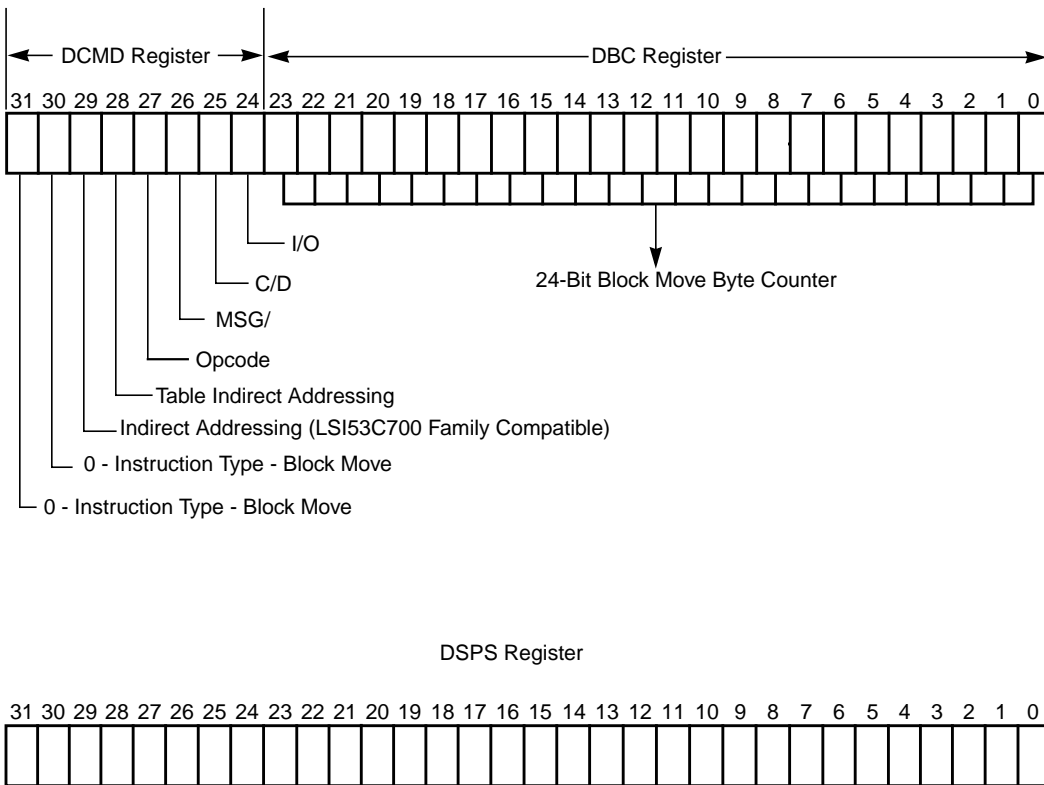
DCMD Register

DBC Register

31 30 29 28 27 26 25 24 23 22 21 20 19 18 17 16 15 14 13 12 11 10 9 8 7 6 5 4 3 2 1 0

I/O

C/D

MSG/

Opcode

Table Indirect Addressing

Indirect Addressing (LSI53C700 Family Compatible)

0 - Instruction Type - Block Move

0 - Instruction Type - Block Move

24-Bit Block Move Byte Counter

DSPS Register

31 30 29 28 27 26 25 24 23 22 21 20 19 18 17 16 15 14 13 12 11 10 9 8 7 6 5 4 3 2 1 0